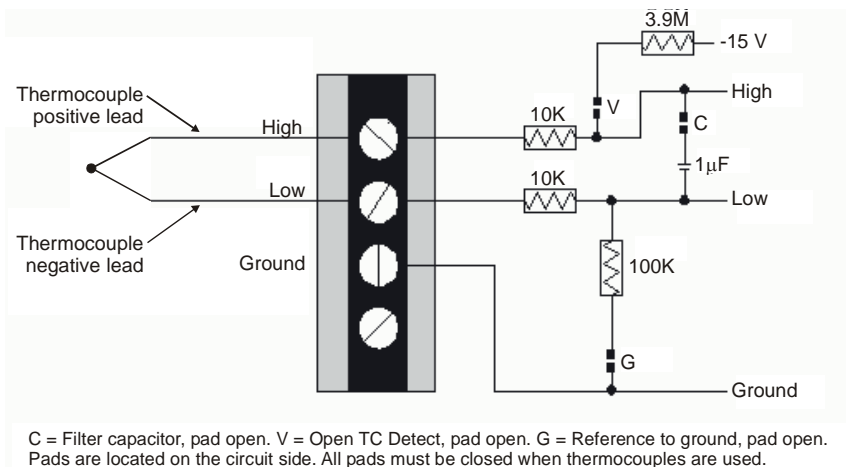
3.9M

-15 V

Thermocouple positive lead

High

10K

V

High

C

$1\mu F$

Low

10K

Low

Thermocouple negative lead

Ground

100K

G

Ground

C = Filter capacitor, pad open. V = Open TC Detect, pad open. G = Reference to ground, pad open. Pads are located on the circuit side. All pads must be closed when thermocouples are used.